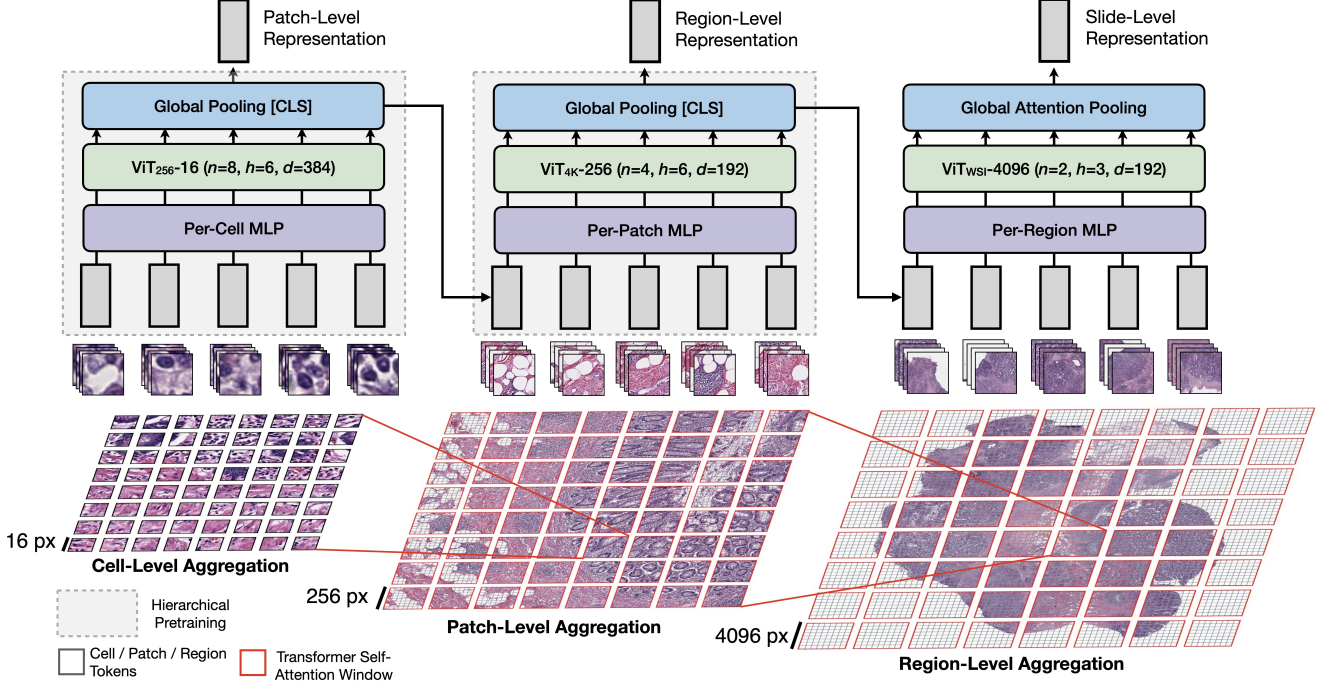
Patch-Level Representation

Global Pooling [CLS]

$ViT_{256}$-16 ($n$=8, $h$=6, $d$=384)

Per-Cell MLP

Region-Level Representation

Global Pooling [CLS]

$ViT_{4K}$-256 ($n$=4, $h$=6, $d$=192)

Per-Patch MLP

Slide-Level Representation

Global Attention Pooling

$ViT_{WSI}$-4096 ($n$=2, $h$=3, $d$=192)

Per-Region MLP

16 px

Cell-Level Aggregation

256 px

Patch-Level Aggregation

4096 px

Region-Level Aggregation

Hierarchical Pretraining

Cell / Patch / Region Tokens

Transformer Self-Attention Window